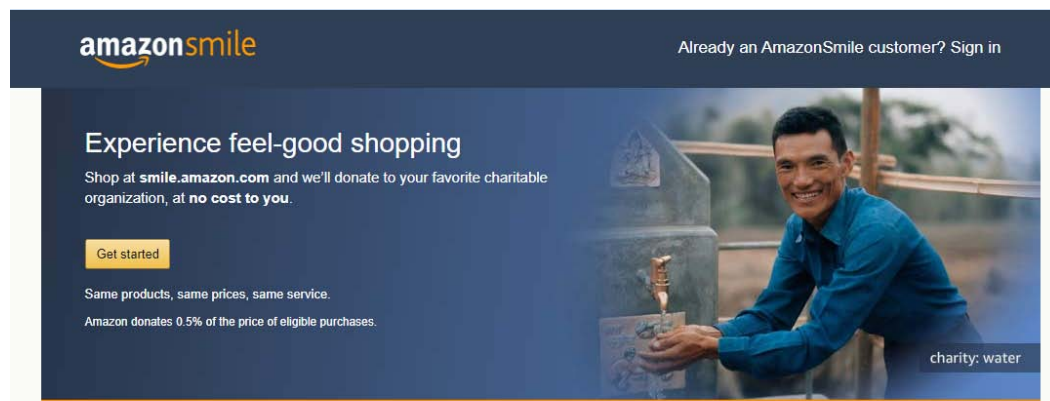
amazonsmile

Already an AmazonSmile customer? Sign in

Experience feel-good shopping

Shop at **smile.amazon.com** and we'll donate to your favorite charitable organization, at **no cost to you**.

Get started

Same products, same prices, same service.

Amazon donates 0.5% of the price of eligible purchases.

charity: water